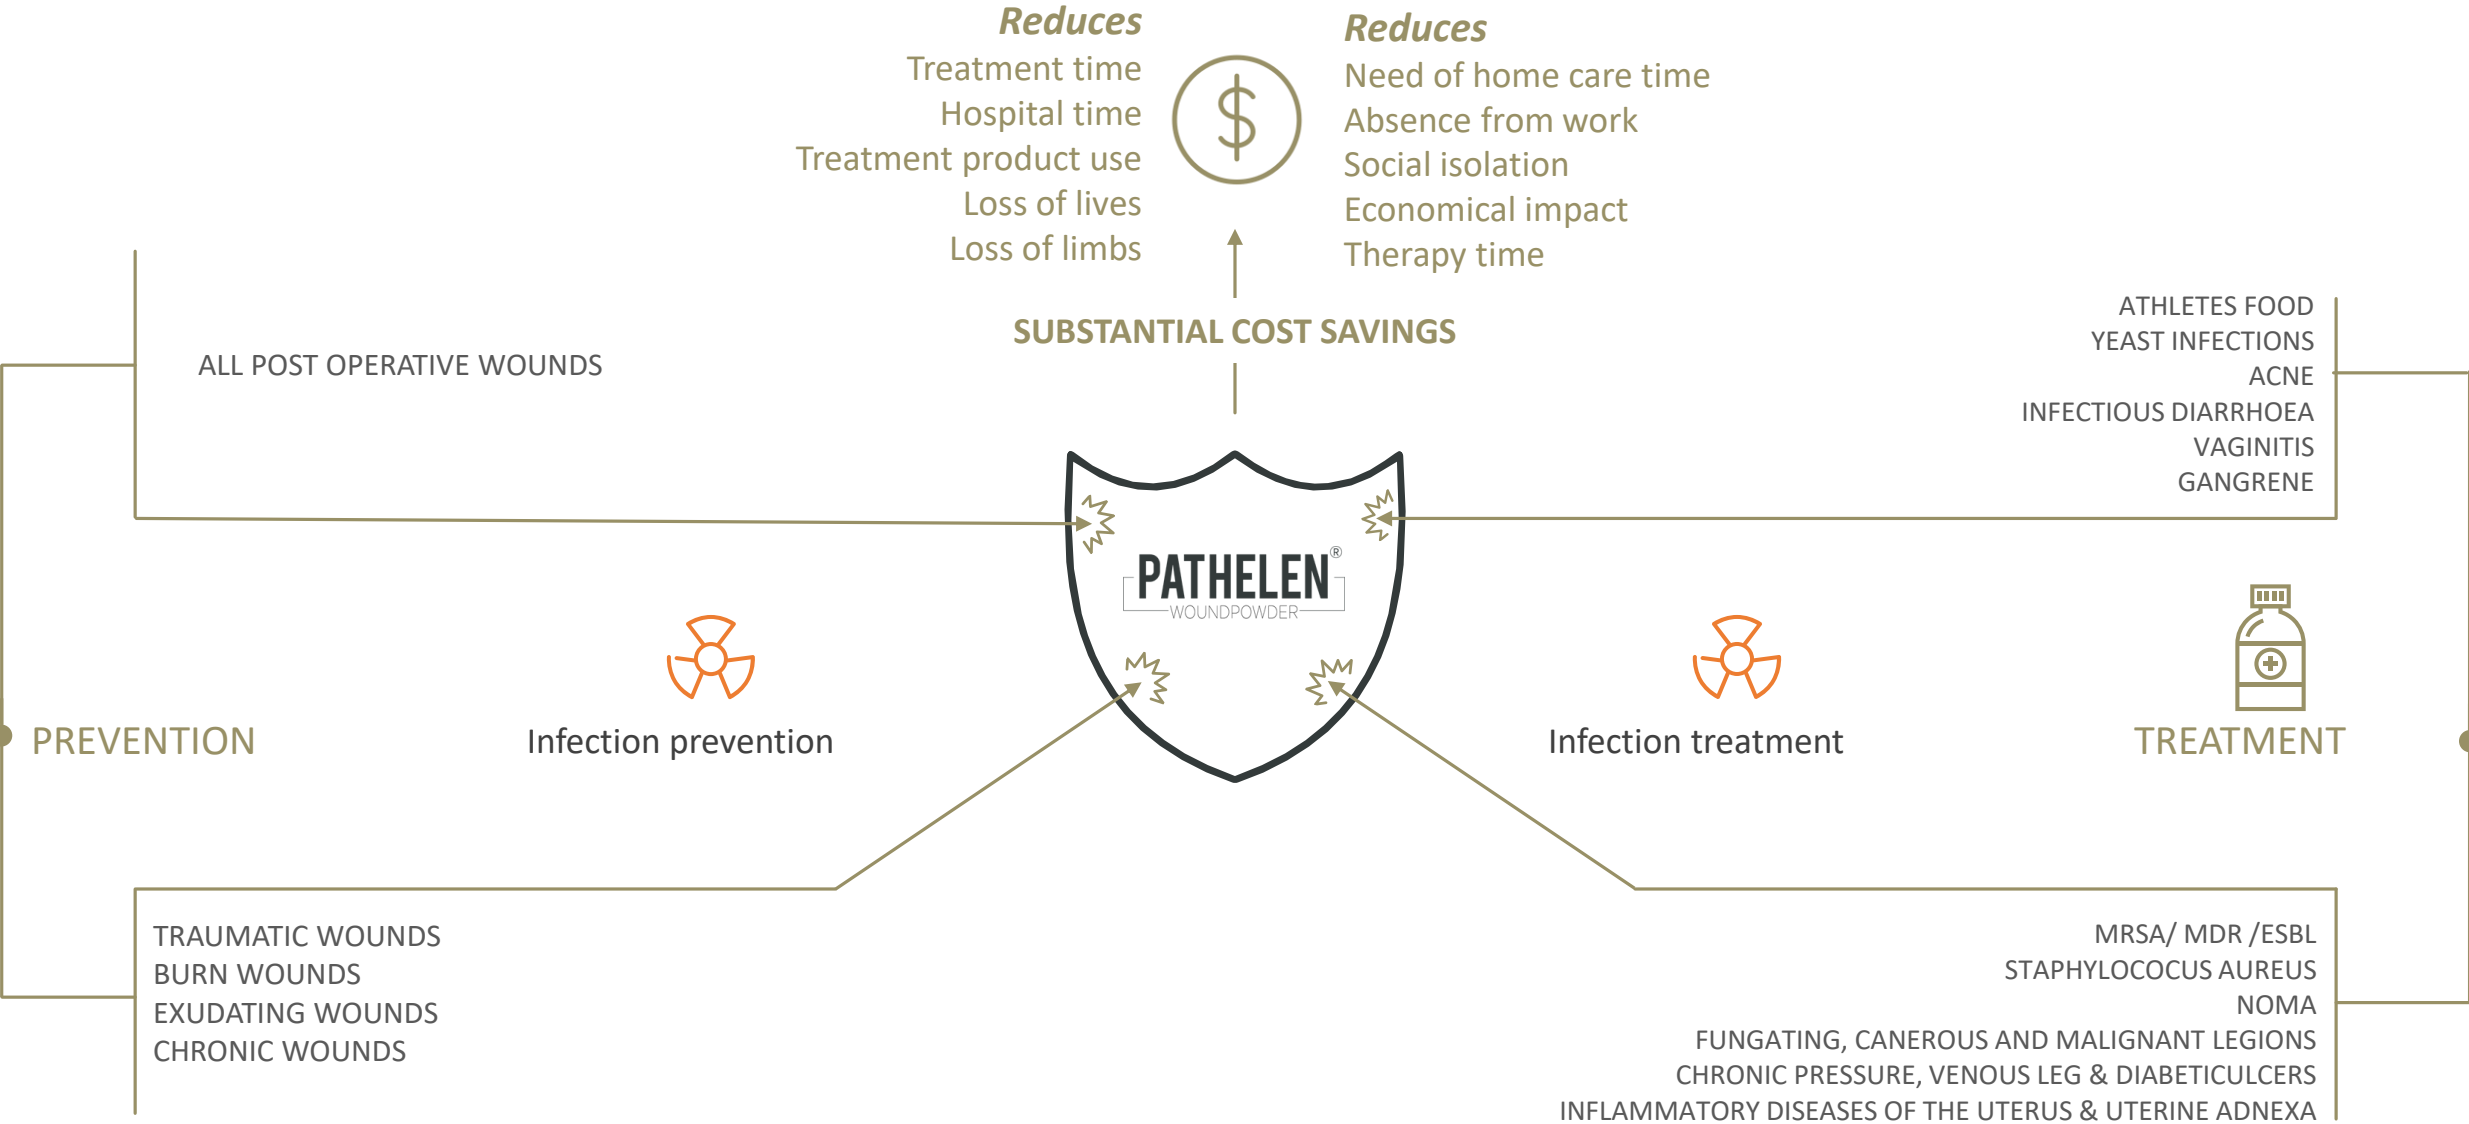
Reduces
Treatment time
Hospital time
Treatment product use
Loss of lives
Loss of limbs

Reduces
Need of home care time
Absence from work
Social isolation
Economical impact
Therapy time

SUBSTANTIAL COST SAVINGS

ALL POST OPERATIVE WOUNDS

ATHLETES FOOD
YEAST INFECTIONS
ACNE
INFECTIOUS DIARRHOEA
VAGINITIS
GANGRENE

PATHELEN®
WOUNDPOWDER

PREVENTION

Infection prevention

Infection treatment

TREATMENT

TRAUMATIC WOUNDS
BURN WOUNDS
EXUDATING WOUNDS
CHRONIC WOUNDS

MRSA/ MDR /ESBL
STAPHYLOCOCUS AUREUS
NOMA
FUNGATING, CANEROUS AND MALIGNANT LEGIONS
CHRONIC PRESSURE, VENOUS LEG & DIABETICULCERS
INFLAMMATORY DISEASES OF THE UTERUS & UTERINE ADNEXA